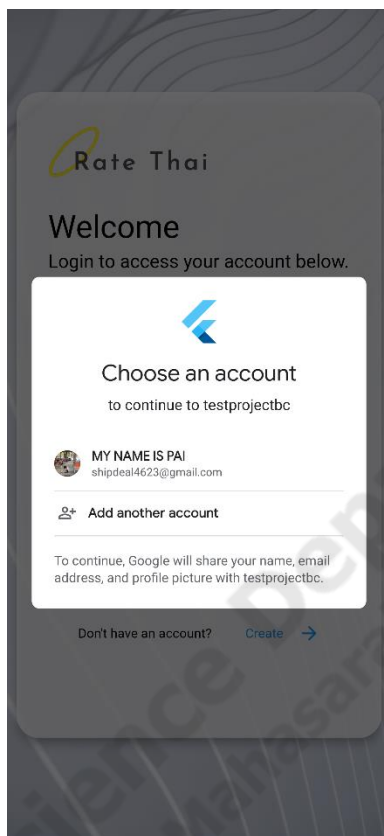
Rate Thai

Welcome

Login to access your account below.

Choose an account

to continue to testprojectbc

MY NAME IS PAI
shipdeal4623@gmail.com

Add another account

To continue, Google will share your name, email address, and profile picture with testprojectbc.

Don't have an account? Create →